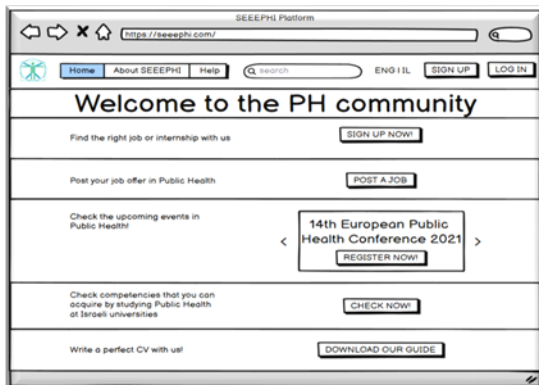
SEEEPHI Platform

https://seeephi.com/

Home | About SEEEPHI | Help | search | ENG | IL | SIGN UP | LOG IN

Welcome to the PH community

Find the right job or internship with us

SIGN UP NOW!

Post your job offer in Public Health

POST A JOB

Check the upcoming events in Public Health!

<

14th European Public Health Conference 2021

REGISTER NOW!

>

Check competencies that you can acquire by studying Public Health at Israeli universities

CHECK NOW!

Write a perfect CV with us!

DOWNLOAD OUR GUIDE